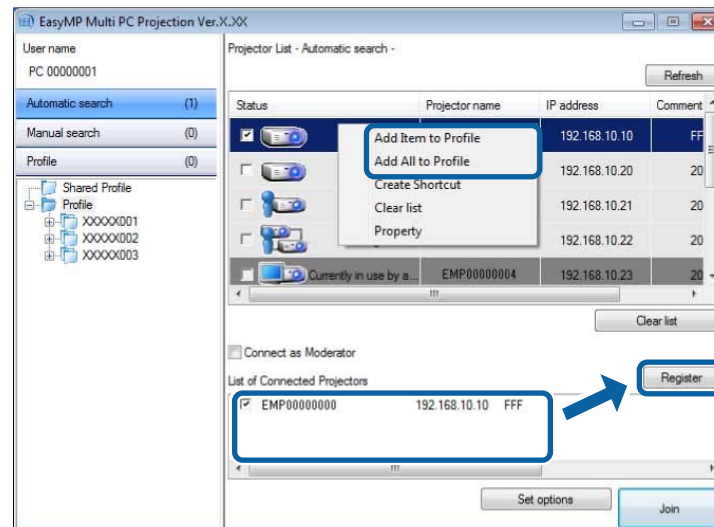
EasyMP Multi PC Projection Ver.X.XX

User name
PC 00000001

| Automatic search | (1) |
|---|---|
| Manual search | (0) |
| Profile | (0) |

Shared Profile
Profile
XXXXX001
XXXXX002
XXXXX003

Projector List - Automatic search -

Refresh

| Status | Projector name | IP address | Comment |
|---|---|---|---|
| | | 192.168.10.10 | FF |
| | | 192.168.10.20 | 20 |
| | | 192.168.10.21 | 20 |
| | | 192.168.10.22 | 20 |
| Currently in use by a... | EMP00000004 | 192.168.10.23 | 20 |

Add Item to Profile
Add All to Profile
Create Shortcut
Clear list
Property

Clear list

Connect as Moderator

List of Connected Projectors

Register

EMP00000000 192.168.10.10 FFF

Set options

Join